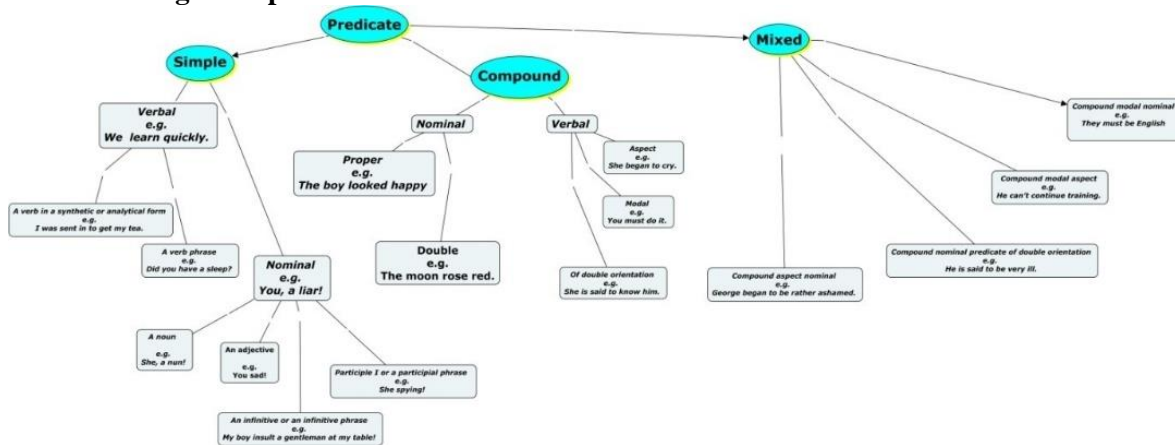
Predicate

Simple

Compound

Mixed

Verbal
e.g.
We learn quickly.

A verb in a synthetic or analytical form
e.g.
I was sent in to get my tea.

A verb phrase
e.g.
Did you have a sleep?

Nominal
e.g.
You, a liar!

A noun
e.g.
She, a nun!

An adjective
e.g.
You sad!

An infinitive or an infinitive phrase
e.g.
My boy insult a gentleman at my table!

Participle I or a participial phrase
e.g.
She spying!

Nominal

Proper
e.g.
The boy looked happy

Double
e.g.
The moon rose red.

Verbal

Aspect
e.g.
She began to cry.

Modal
e.g.
You must do it.

Of double orientation
e.g.
She is said to know him.

Compound aspect nominal
e.g.
George began to be rather ashamed.

Compound nominal predicate of double orientation
e.g.
He is said to be very ill.

Compound modal aspect
e.g.
He can't continue training.

Compound modal nominal
e.g.
They must be English